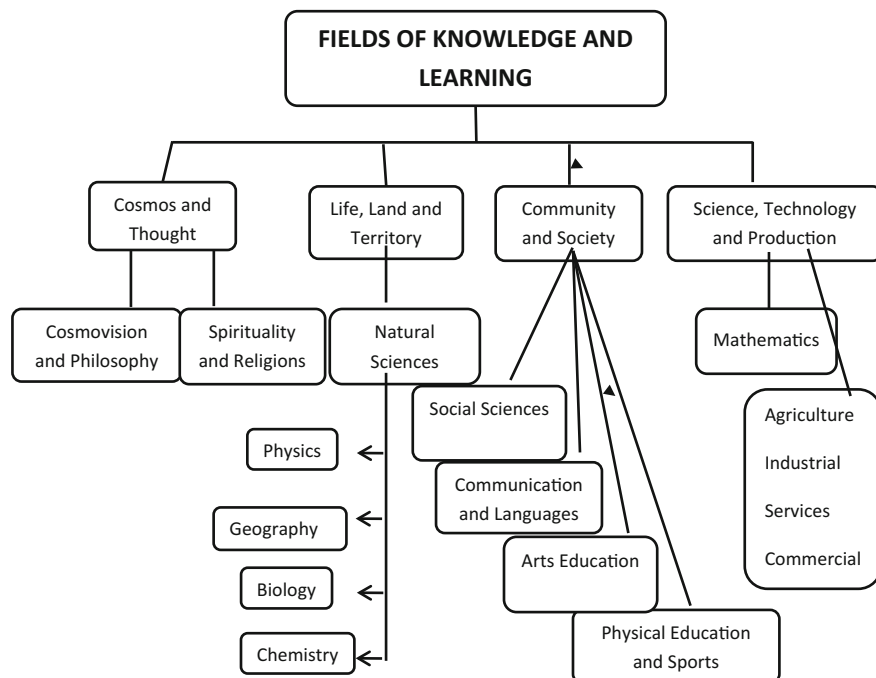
FIELDS OF KNOWLEDGE AND LEARNING

Cosmos and Thought

Life, Land and Territory

Community and Society

Science, Technology and Production

Cosmovision and Philosophy

Spirituality and Religions

Natural Sciences

Mathematics

Social Sciences

Agriculture

Industrial

Services

Commercial

Physics

Communication and Languages

Geography

Arts Education

Biology

Physical Education and Sports

Chemistry